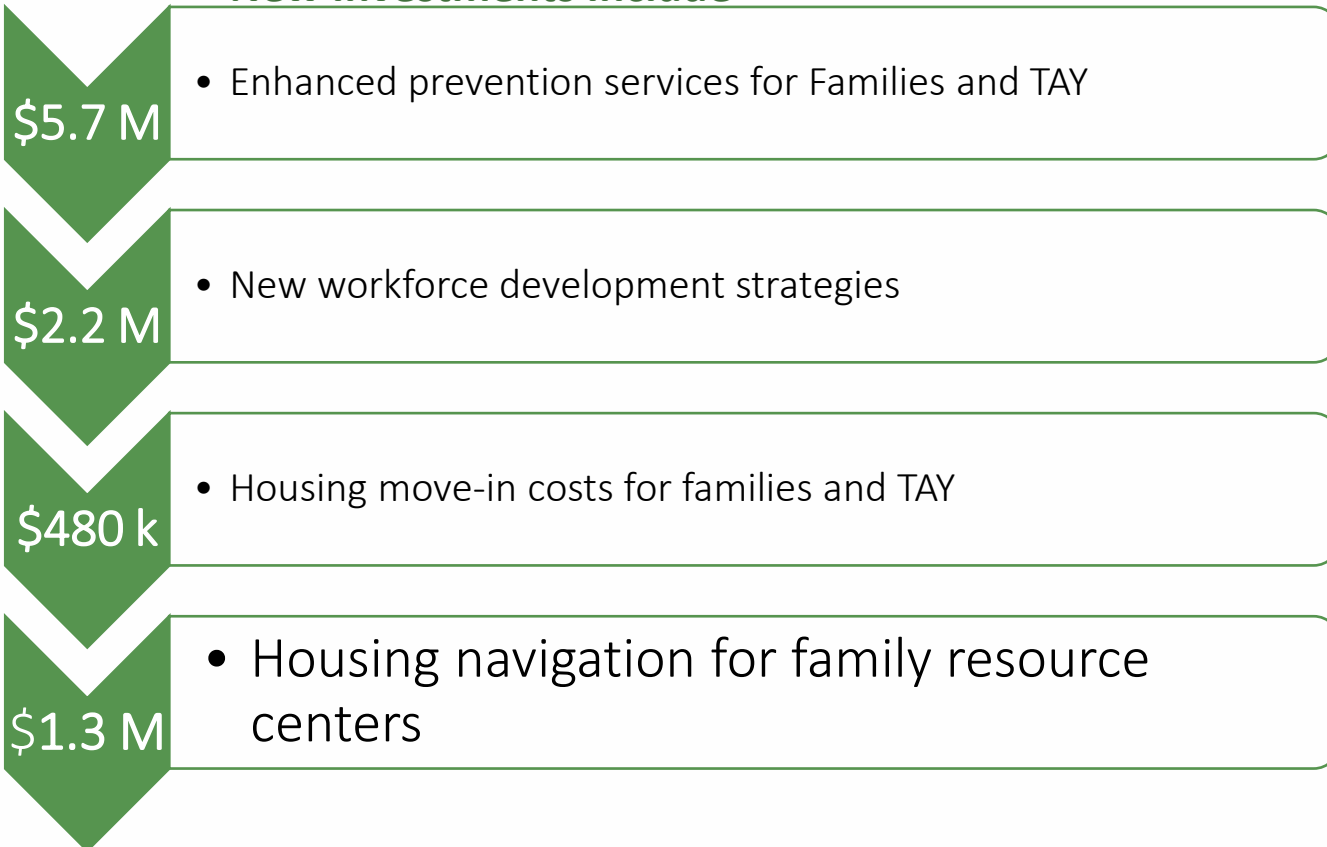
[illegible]

$5.7 M

• Enhanced prevention services for Families and TAY

$2.2 M

• New workforce development strategies

$480 k

• Housing move-in costs for families and TAY

$1.3 M

• Housing navigation for family resource centers